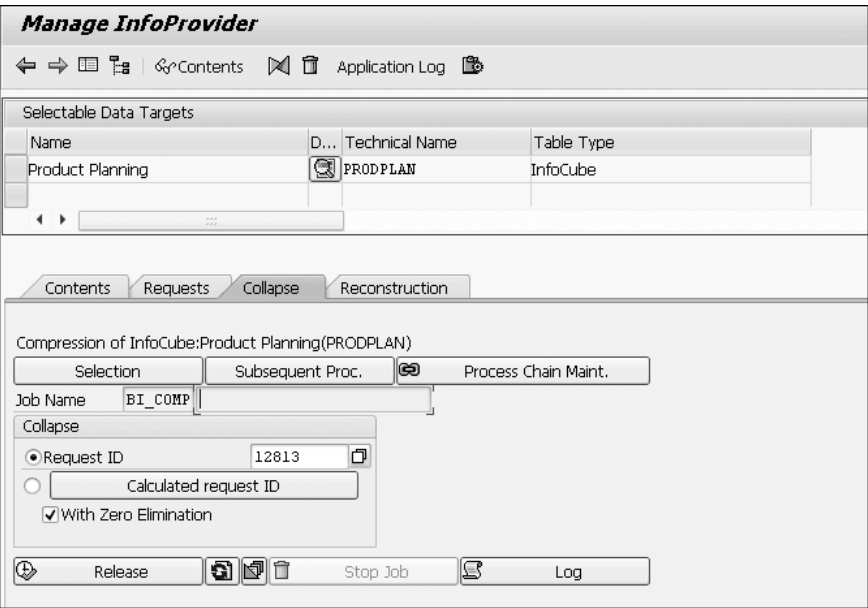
Manage InfoProvider

Contents Application Log

Selectable Data Targets

| Name | D... | Technical Name | Table Type |
|---|---|---|---|
| Product Planning | | PRODPLAN | InfoCube |

Contents Requests Collapse Reconstruction

Compression of InfoCube:Product Planning(PRODPLAN)

Selection Subsequent Proc. Process Chain Maint.

Job Name BI_COMP

Collapse

Request ID 12813

Calculated request ID

With Zero Elimination

Release Stop Job Log